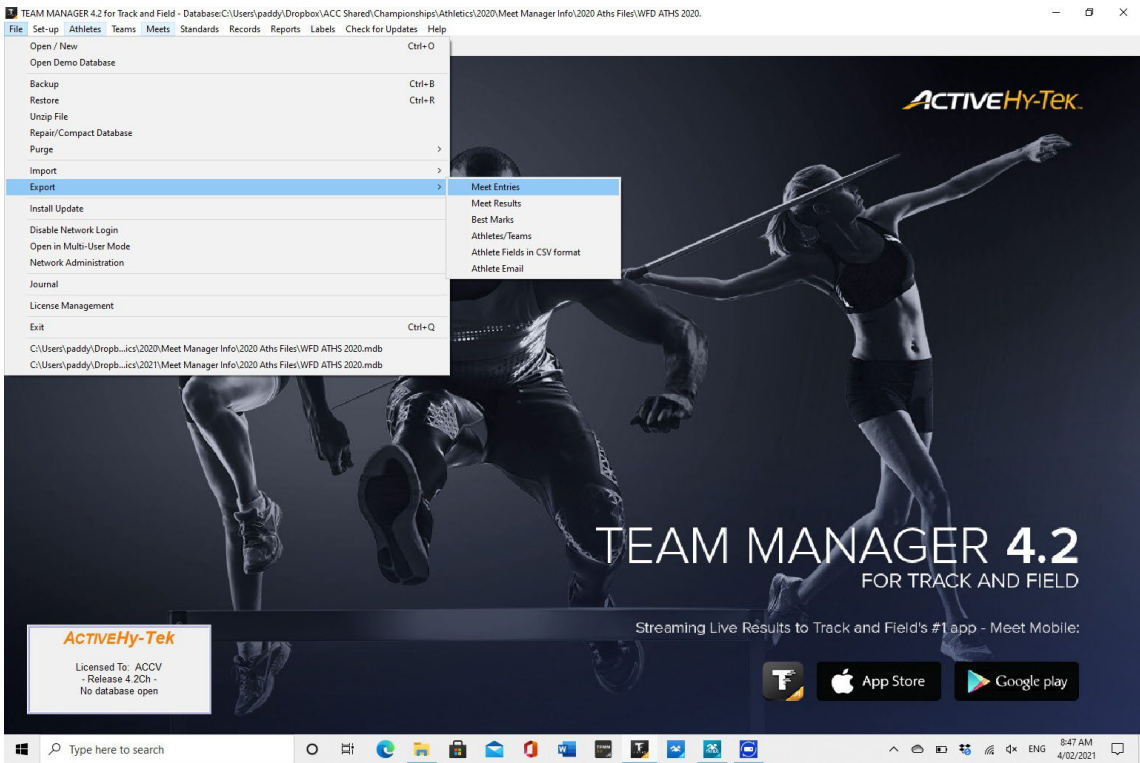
TEAM MANAGER 4.2 for Track and Field - Database:C:\Users\paddy\Dropbox\ACC Shared\Championships\Athletics\2020\Meet Manager Info\2020 Aths Files\WFD ATHS 2020.

File Set-up Athletes Teams Meets Standards Records Reports Labels Check for Updates Help

Open / New Ctrl+O
Open Demo Database
Backup Ctrl+B
Restore Ctrl+R
Unzip File
Repair/Compact Database
Purge
Import
Export
Install Update
Disable Network Login
Open in Multi-User Mode
Network Administration
Journal
License Management
Exit Ctrl+Q
C:\Users\paddy\Dropb...ics\2020\Meet Manager Info\2020 Aths Files\WFD ATHS 2020.mdb
C:\Users\paddy\Dropb...ics\2021\Meet Manager Info\2020 Aths Files\WFD ATHS 2020.mdb

Meet Entries
Meet Results
Best Marks
Athletes/Teams
Athlete Fields in CSV format
Athlete Email

ACTIVEHy-Tek

TEAM MANAGER 4.2
FOR TRACK AND FIELD

Streaming Live Results to Track and Field's #1 app - Meet Mobile:

App Store
Google play

ACTIVEHy-Tek
Licensed To: ACCV
- Release 4.2Ch -
No database open

Type here to search

ENG 8:47 AM 4/02/2021